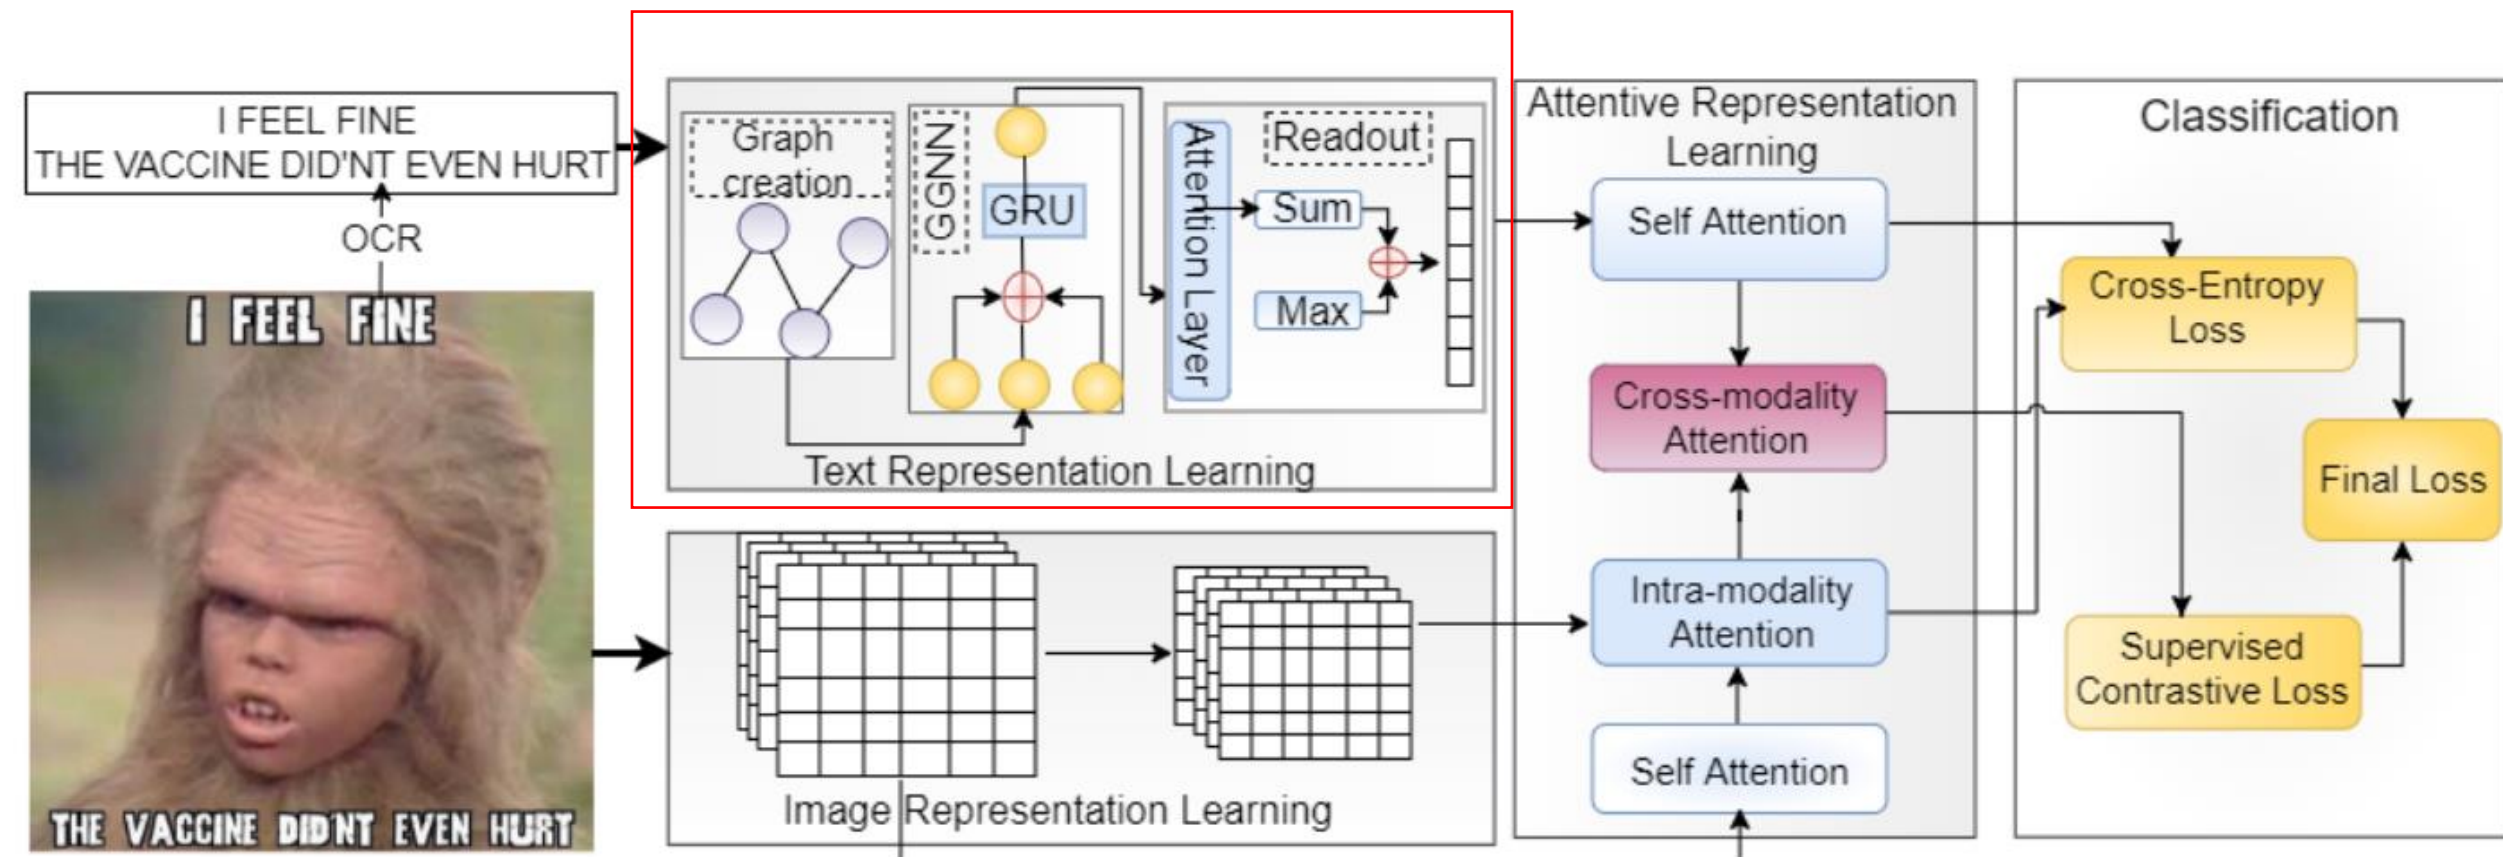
I FEEL FINE
THE VACCINE DID'NT EVEN HURT

OCR

I FEEL FINE

THE VACCINE DID'NT EVEN HURT

Graph creation

GGNN

GRU

Attention Layer

Readout

Sum

Max

Text Representation Learning

Image Representation Learning

Attentive Representation Learning

Self Attention

Cross-modality Attention

Intra-modality Attention

Self Attention

Classification

Cross-Entropy Loss

Final Loss

Supervised Contrastive Loss